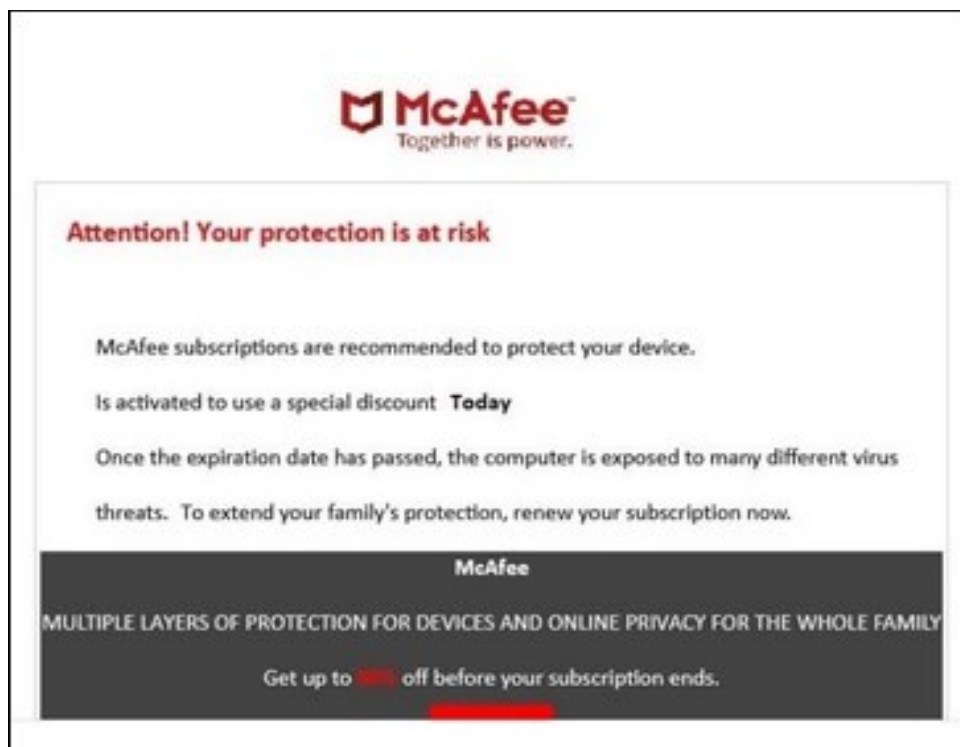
McAfee
Together is power.

Attention! Your protection is at risk

McAfee subscriptions are recommended to protect your device.

Is activated to use a special discount **Today**

Once the expiration date has passed, the computer is exposed to many different virus threats. To extend your family's protection, renew your subscription now.

McAfee

MULTIPLE LAYERS OF PROTECTION FOR DEVICES AND ONLINE PRIVACY FOR THE WHOLE FAMILY

Get up to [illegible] off before your subscription ends.